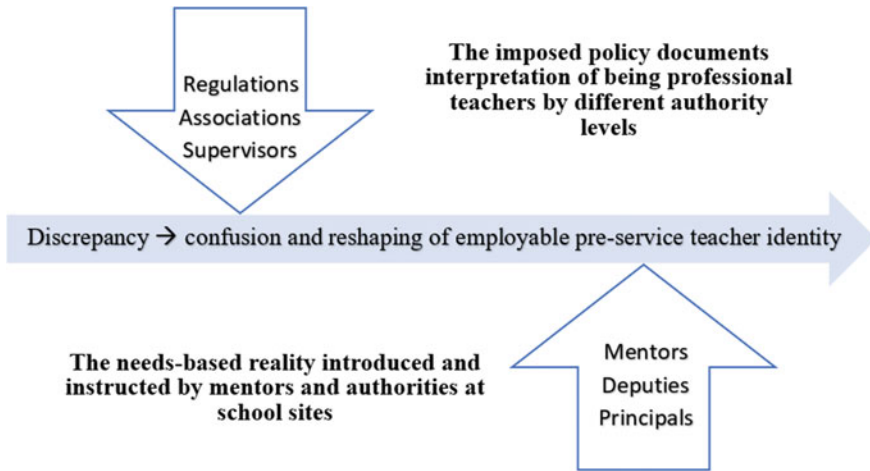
Regulations
Associations
Supervisors

The imposed policy documents interpretation of being professional teachers by different authority levels

Discrepancy → confusion and reshaping of employable pre-service teacher identity

The needs-based reality introduced and instructed by mentors and authorities at school sites

Mentors
Deputies
Principals